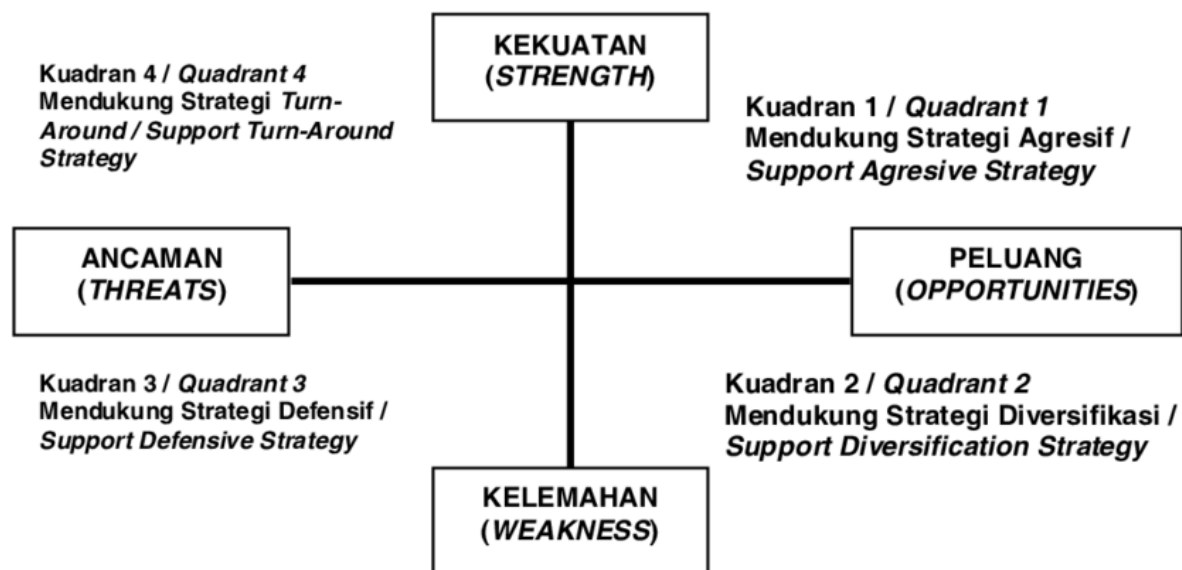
KEKUATAN
(STRENGTH)

Kuadran 4 / Quadrant 4
Mendukung Strategi Turn-Around / Support Turn-Around Strategy

Kuadran 1 / Quadrant 1
Mendukung Strategi Agresif / Support Agresive Strategy

ANCAMAN
(THREATS)

PELUANG
(OPPORTUNITIES)

Kuadran 3 / Quadrant 3
Mendukung Strategi Defensif / Support Defensive Strategy

Kuadran 2 / Quadrant 2
Mendukung Strategi Diversifikasi / Support Diversification Strategy

KELEMAHAN
(WEAKNESS)